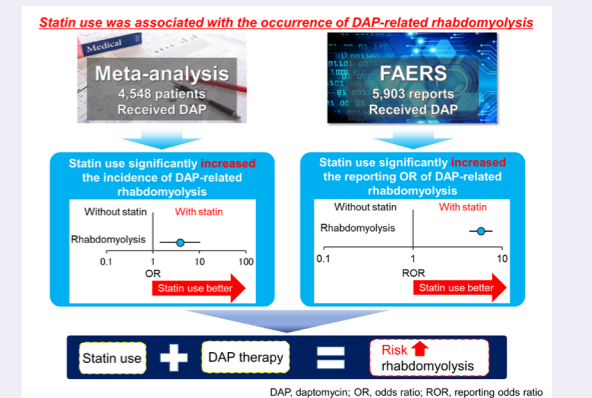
Statin use was associated with the occurrence of DAP-related rhabdomyolysis

Medical

Meta-analysis
4,548 patients
Received DAP

FAERS
5,903 reports
Received DAP

Statin use significantly increased the incidence of DAP-related rhabdomyolysis

Without statin
With statin
Rhabdomyolysis
0.1
1
10
100
OR
Statin use better

Statin use significantly increased the reporting OR of DAP-related rhabdomyolysis

Without statin
With statin
Rhabdomyolysis
0.1
1
10
ROR
Statin use better

Statin use
DAP therapy
Risk
rhabdomyolysis

DAP, daptomycin; OR, odds ratio; ROR, reporting odds ratio